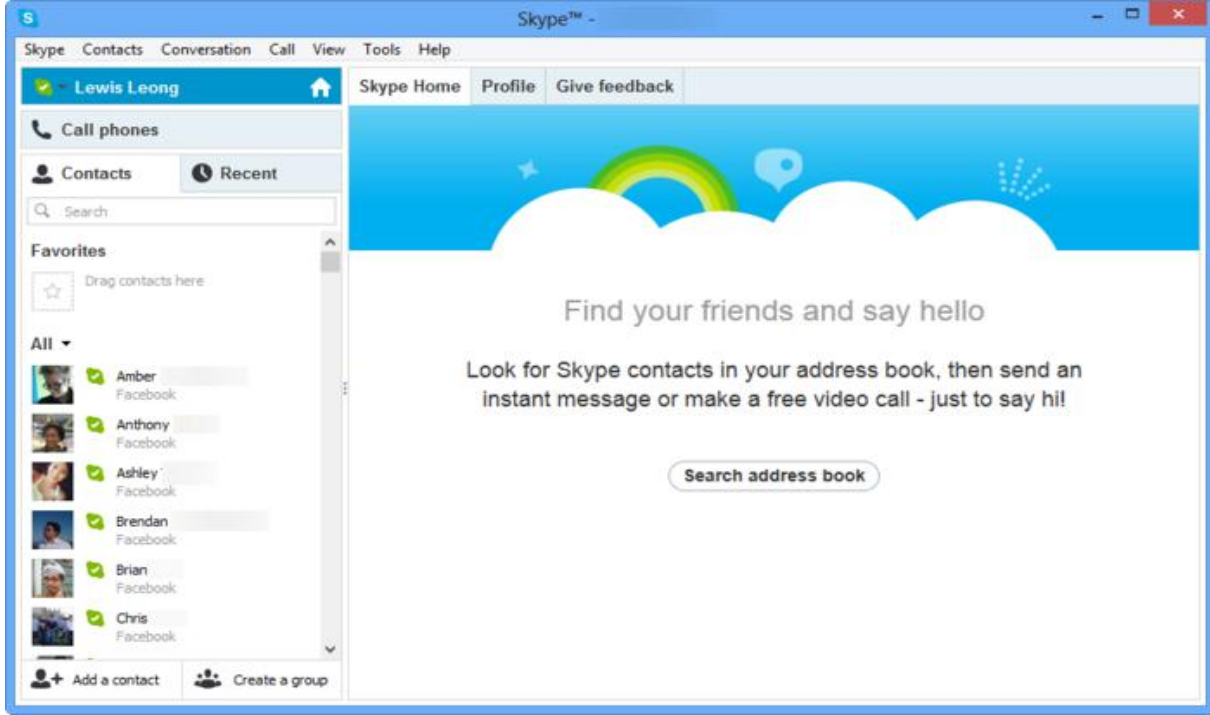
Skype™ -

Skype Contacts Conversation Call View Tools Help

Lewis Leong

Call phones

Contacts Recent

Search

Favorites

Drag contacts here

All

Amber
Facebook

Anthony
Facebook

Ashley
Facebook

Brendan
Facebook

Brian
Facebook

Chris
Facebook

Add a contact Create a group

Skype Home Profile Give feedback

Find your friends and say hello

Look for Skype contacts in your address book, then send an instant message or make a free video call - just to say hi!

Search address book